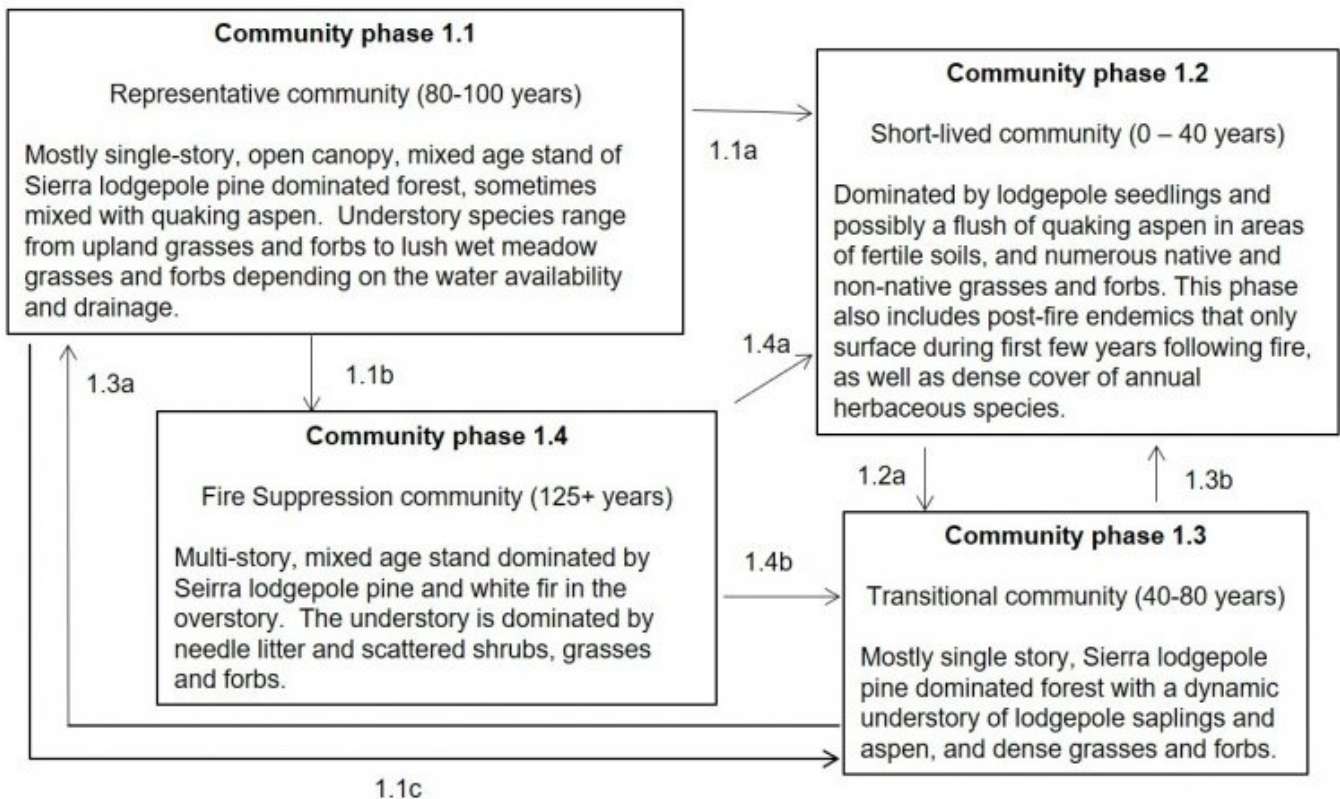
**Community phase 1.1**

Representative community (80-100 years)

Mostly single-story, open canopy, mixed age stand of Sierra lodgepole pine dominated forest, sometimes mixed with quaking aspen. Understory species range from upland grasses and forbs to lush wet meadow grasses and forbs depending on the water availability and drainage.

1.1a

**Community phase 1.2**

Short-lived community (0 – 40 years)

Dominated by lodgepole seedlings and possibly a flush of quaking aspen in areas of fertile soils, and numerous native and non-native grasses and forbs. This phase also includes post-fire endemics that only surface during first few years following fire, as well as dense cover of annual herbaceous species.

1.4a

1.1b

1.3a

**Community phase 1.4**

Fire Suppression community (125+ years)

Multi-story, mixed age stand dominated by Seirra lodgepole pine and white fir in the overstory. The understory is dominated by needle litter and scattered shrubs, grasses and forbs.

1.2a

1.3b

1.4b

**Community phase 1.3**

Transitional community (40-80 years)

Mostly single story, Sierra lodgepole pine dominated forest with a dynamic understory of lodgepole saplings and aspen, and dense grasses and forbs.

1.1c